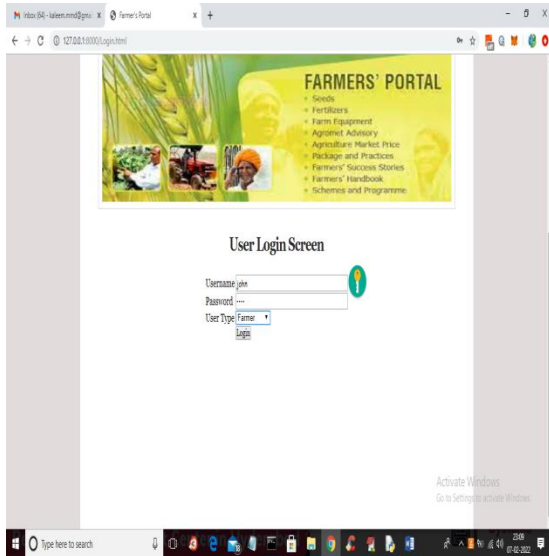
Inbox (64) - kaleem.mmd@gmai ×
Farmer's Portal ×
+

127.0.0.1:8000/Login.html

FARMERS' PORTAL
Seeds
Fertilizers
Farm Equipment
Agromet Advisory
Agriculture Market Price
Package and Practices
Farmers' Success Stories
Farmers' Handbook
Schemes and Programme

User Login Screen

Username john
Password ····
User Type Farmer
Login

Activate Windows
Go to Settings to activate Windows.

Type here to search

23:09
07-02-2022